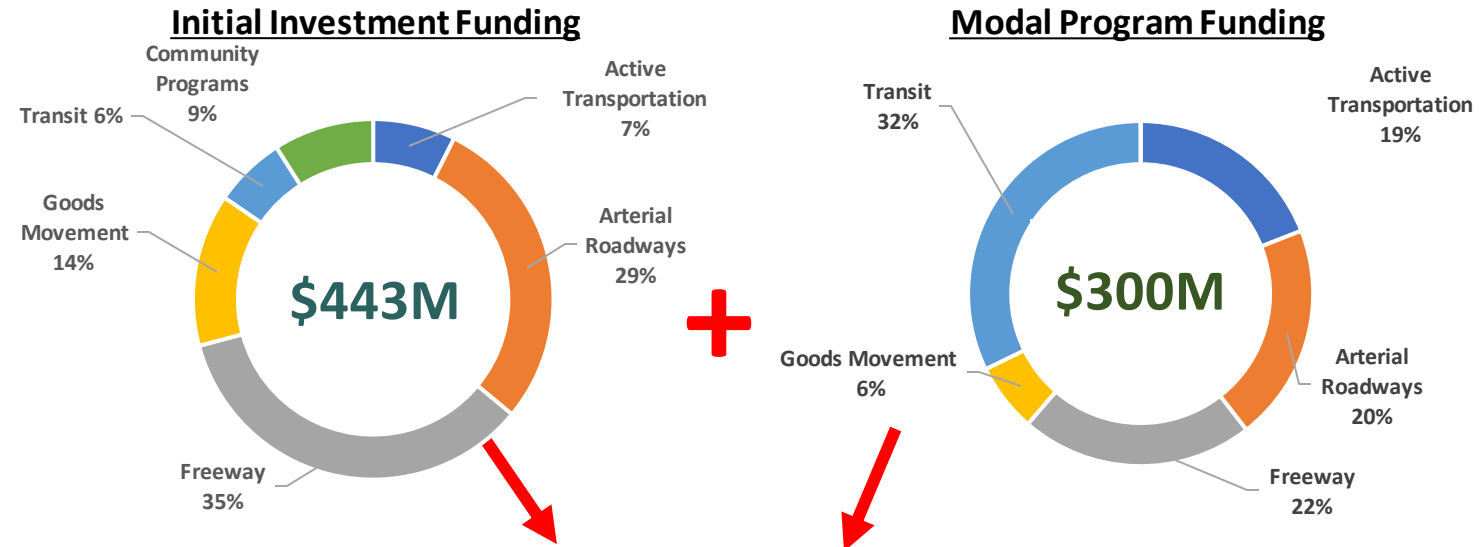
Initial Investment Funding

Community Programs 9%

Active Transportation 7%

Transit 6%

Arterial Roadways 29%

Goods Movement 14%

$443M

Freeway 35%

Modal Program Funding

Transit 32%

Active Transportation 19%

$300M

Goods Movement 6%

Arterial Roadways 20%

Freeway 22%